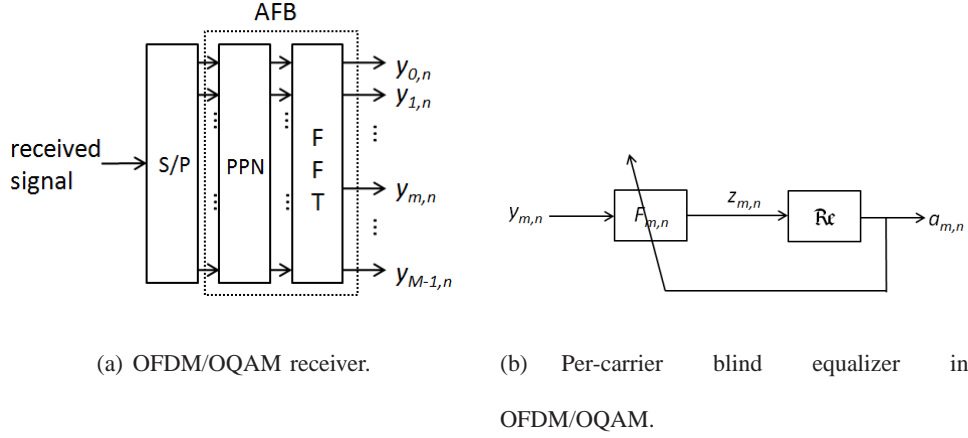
AFB

received signal

S/P

PPN

F
F
T

$y_{0,n}$
$y_{1,n}$
⋮
$y_{m,n}$
⋮
$y_{M-1,n}$

$y_{m,n}$

$F_{m,n}$

$z_{m,n}$

$\Re e$

$a_{m,n}$

(a) OFDM/OQAM receiver.

(b) Per-carrier blind equalizer in OFDM/OQAM.